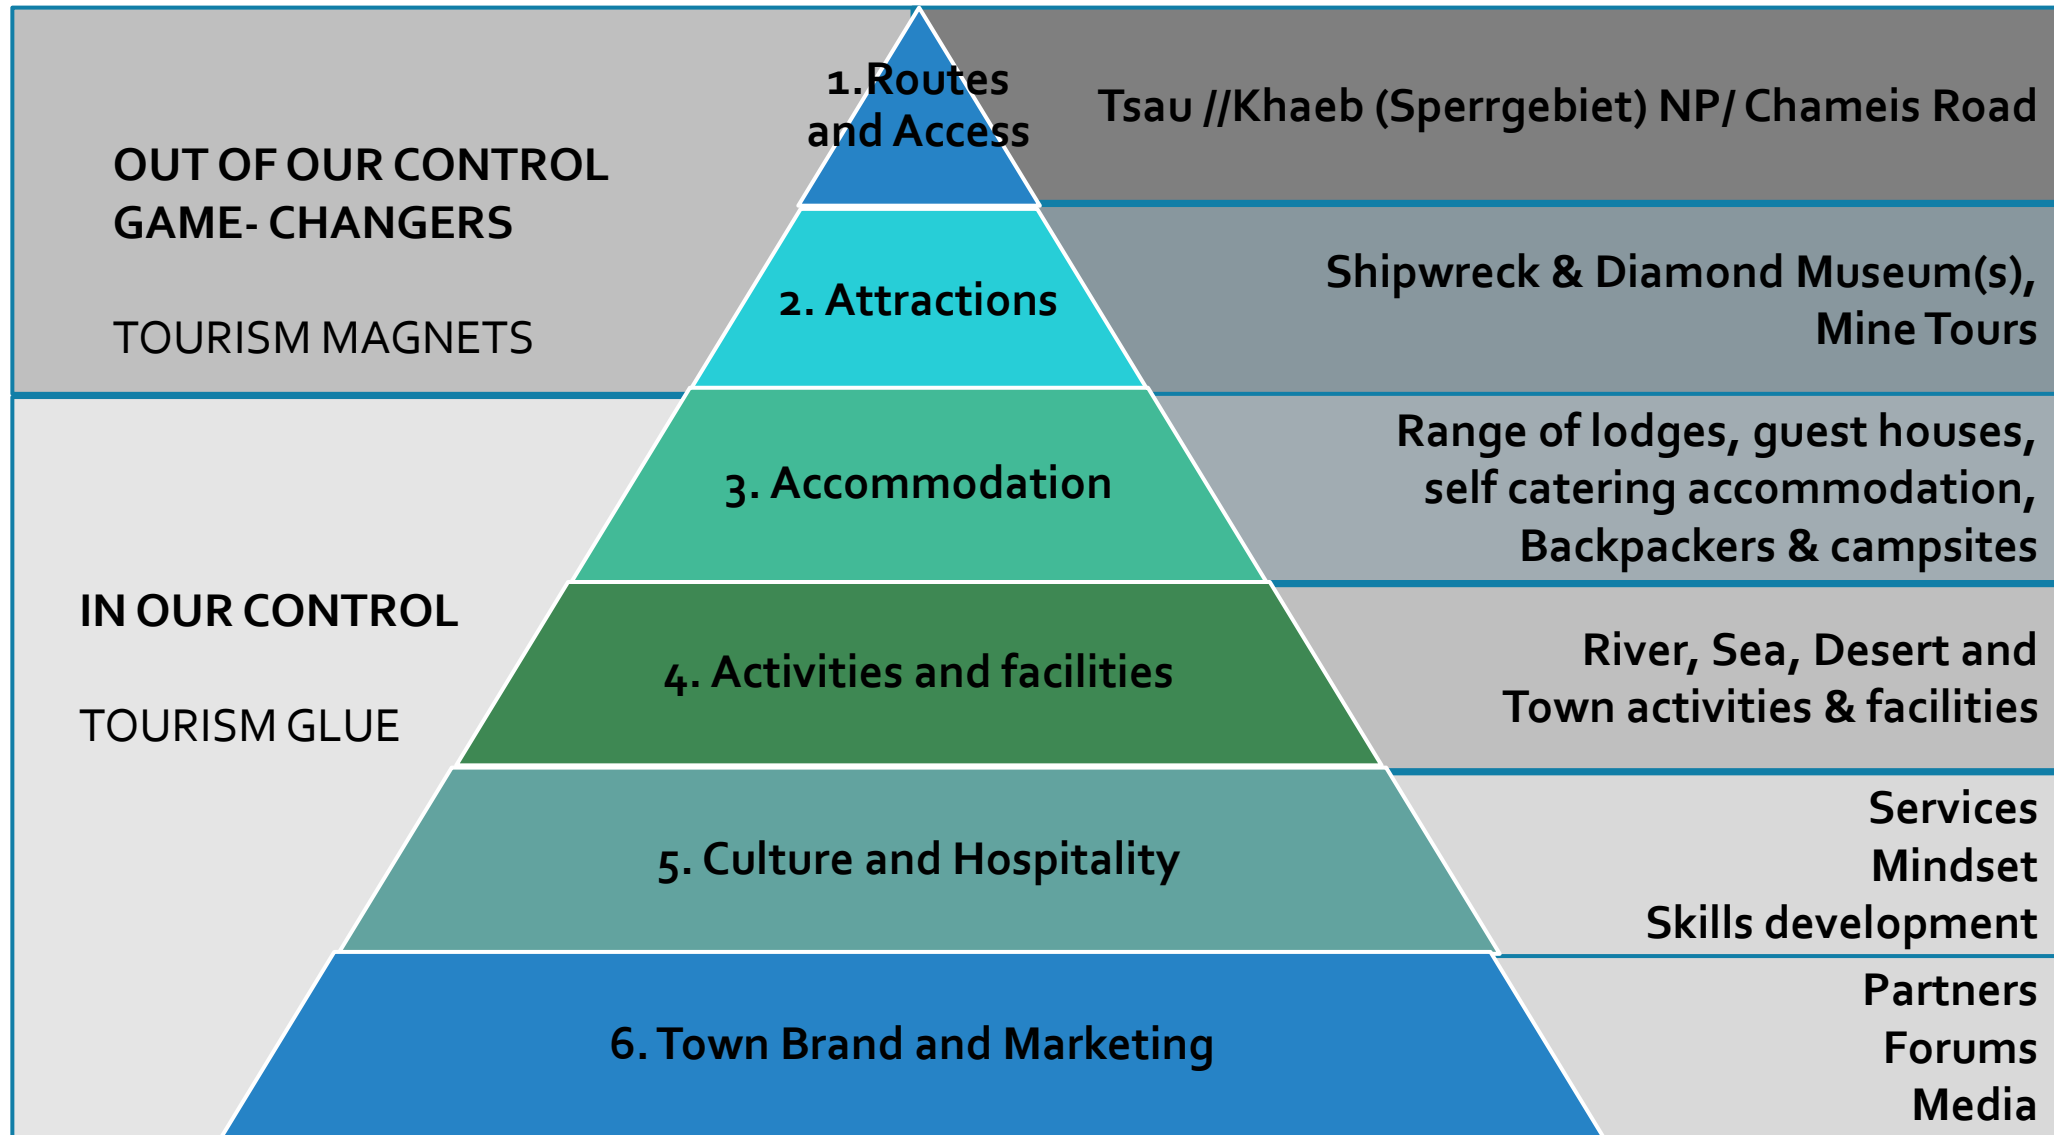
OUT OF OUR CONTROL
GAME- CHANGERS

TOURISM MAGNETS

1. Routes and Access

Tsau //Khaeb (Sperrgebiet) NP/ Chameis Road

2. Attractions

Shipwreck & Diamond Museum(s), Mine Tours

IN OUR CONTROL

TOURISM GLUE

3. Accommodation

Range of lodges, guest houses, self catering accommodation, Backpackers & campsites

4. Activities and facilities

River, Sea, Desert and Town activities & facilities

5. Culture and Hospitality

Services
Mindset
Skills development

6. Town Brand and Marketing

Partners
Forums
Media